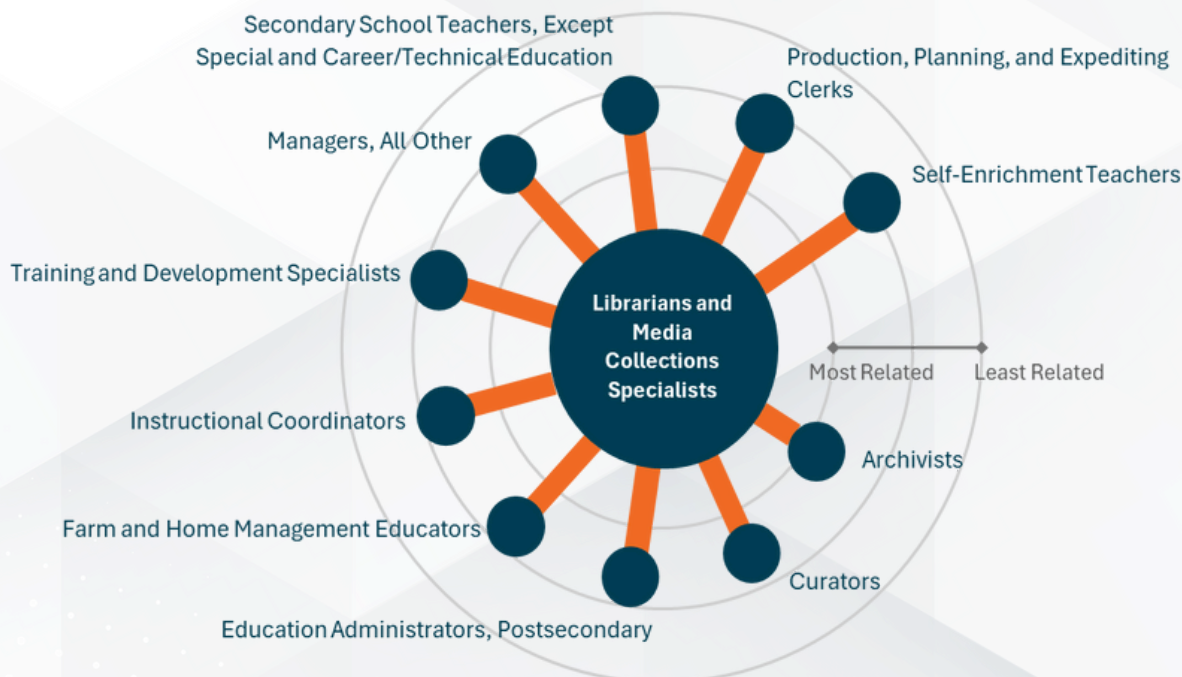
Secondary School Teachers, Except Special and Career/Technical Education

Production, Planning, and Expediting Clerks

Managers, All Other

Self-Enrichment Teachers

Training and Development Specialists

Librarians and Media Collections Specialists

Most Related

Least Related

Instructional Coordinators

Archivists

Farm and Home Management Educators

Curators

Education Administrators, Postsecondary